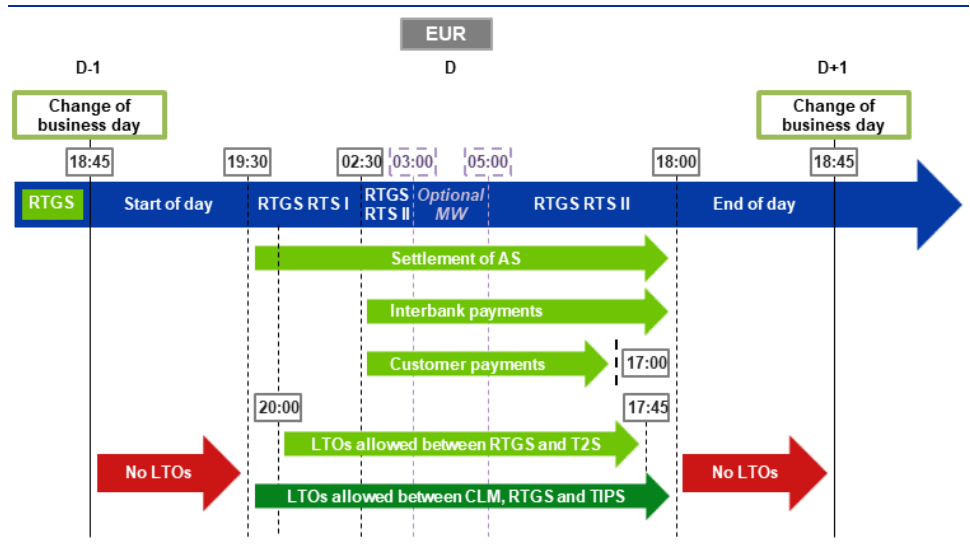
EUR

D-1

D

D+1

Change of business day

Change of business day

18:45

19:30

02:30

03:00

05:00

18:00

18:45

RTGS

Start of day

RTGS RTS I

RTGS RTS II

Optional MW

RTGS RTS II

End of day

Settlement of AS

Interbank payments

Customer payments

17:00

20:00

17:45

No LTOs

LTOs allowed between RTGS and T2S

No LTOs

LTOs allowed between CLM, RTGS and TIPS